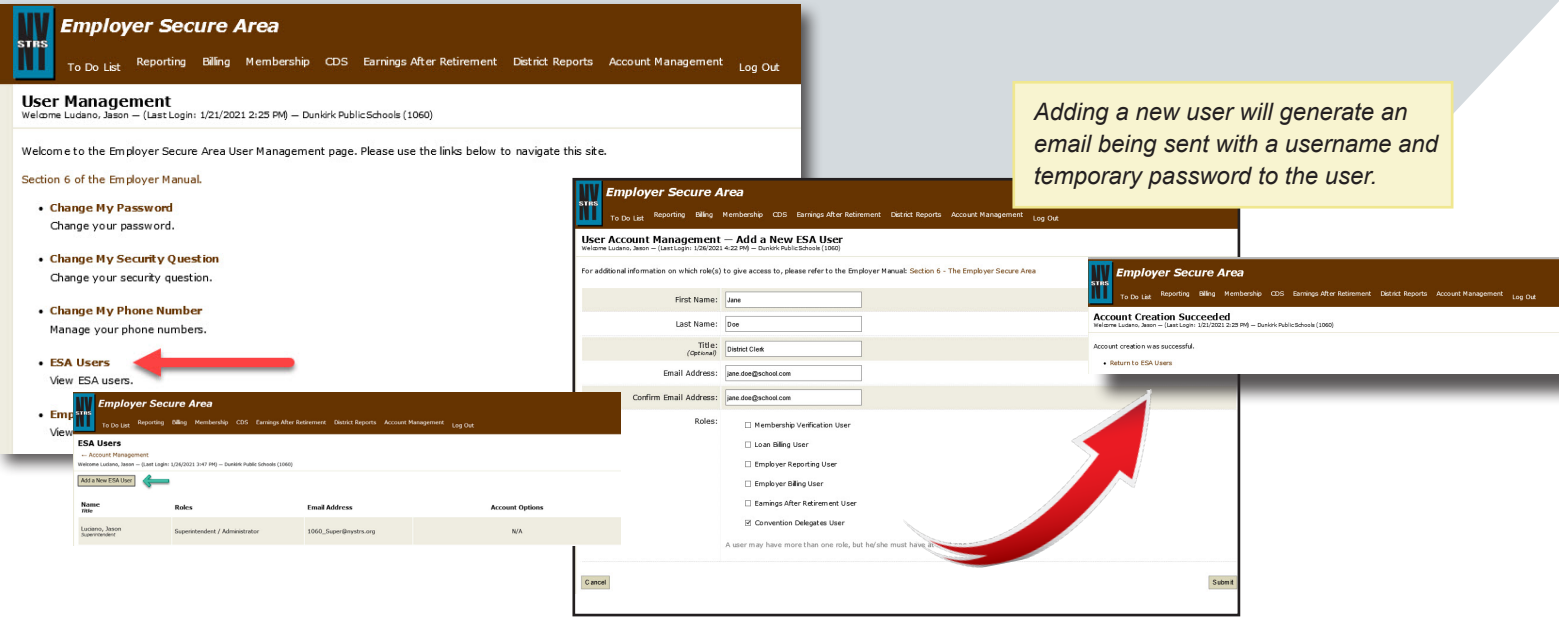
NY STRS Employer Secure Area

To Do List Reporting Billing Membership CDS Earnings After Retirement District Reports Account Management Log Out

User Management
Welcome Ludano, Jason — (Last Login: 1/21/2021 2:25 PM) — Dunkirk PublicSchools (1060)

Welcome to the Employer Secure Area User Management page. Please use the links below to navigate this site.

Section 6 of the Employer Manual.

• Change My Password
Change your password.

• Change My Security Question
Change your security question.

• Change My Phone Number
Manage your phone numbers.

• ESA Users
View ESA users.

• Emp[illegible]
View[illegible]

Adding a new user will generate an email being sent with a username and temporary password to the user.

NY STRS Employer Secure Area

To Do List Reporting Billing Membership CDS Earnings After Retirement District Reports Account Management Log Out

ESA Users
← Account Management
Welcome Ludano, Jason — (Last Login: 1/26/2021 3:47 PM) — Dunkirk Public Schools (1060)

Add a New ESA User

| Name Title | Roles | Email Address | Account Options |
|---|---|---|---|
| Luciano, Jason Superintendent | Superintendent / Administrator | 1060_Super@nystrs.org | N/A |

NY STRS Employer Secure Area

To Do List Reporting Billing Membership CDS Earnings After Retirement District Reports Account Management Log Out

User Account Management — Add a New ESA User
Welcome Ludano, Jason — (Last Login: 1/26/2021 4:22 PM) — Dunkirk PublicSchools (1060)

For additional information on which role(s) to give access to, please refer to the Employer Manual: Section 6 - The Employer Secure Area

First Name: Jane
Last Name: Doe
Title: (Optional) District Clerk
Email Address: jane.doe@school.com
Confirm Email Address: jane.doe@school.com
Roles:
☐ Membership Verification User
☐ Loan Billing User
☐ Employer Reporting User
☐ Employer Billing User
☐ Earnings After Retirement User
☑ Convention Delegates User

A user may have more than one role, but he/she must have a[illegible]

Cancel
Submit

NY STRS Employer Secure Area

To Do List Reporting Billing Membership CDS Earnings After Retirement District Reports Account Management Log Out

Account Creation Succeeded
Welcome Ludano, Jason — (Last Login: 1/21/2021 2:25 PM) — Dunkirk PublicSchools (1060)

Account creation was successful.

• Return to ESA Users